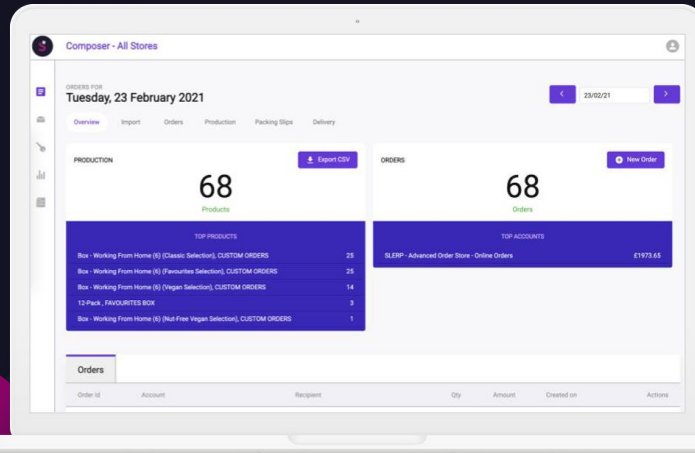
Composer - All Stores

ORDERS FOR
Tuesday, 23 February 2021

23/02/21

Overview Import Orders Production Packing Slips Delivery

PRODUCTION

Export CSV

68
Products

ORDERS

New Order

68
Orders

TOP PRODUCTS

| | |
|---|---|
| Box - Working From Home (6) (Classic Selection), CUSTOM ORDERS | 25 |
| Box - Working From Home (6) (Favourites Selection), CUSTOM ORDERS | 25 |
| Box - Working From Home (6) (Vegan Selection), CUSTOM ORDERS | 14 |
| 12-Pack , FAVOURITES BOX | 3 |
| Box - Working From Home (6) (Nut-Free Vegan Selection), CUSTOM ORDERS | 1 |

TOP ACCOUNTS

| | |
|---|---|
| SLERP - Advanced Order Store - Online Orders | £1973.65 |

Orders

| Order Id | Account | Recipient | Qty | Amount | Created on | Actions |
|---|---|---|---|---|---|---|